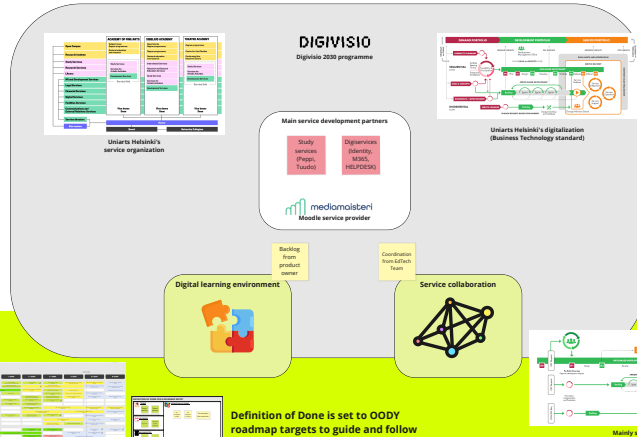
DIGIVISIO

Digivisio 2030 programme

Uniarts Helsinki's service organization

Uniarts Helsinki's digitalization (Business Technology standard)

Main service development partners

Study services (Peppi, Tuudo)

Digiservices (Identity, M365, HELPDESK)

mediamaisteri

Moodle service provider

Backlog from product owner

Coordination from EdTech Team

Digital learning environment

Service collaboration

Definition of Done is set to OODY roadmap targets to guide and follow

Mainly s